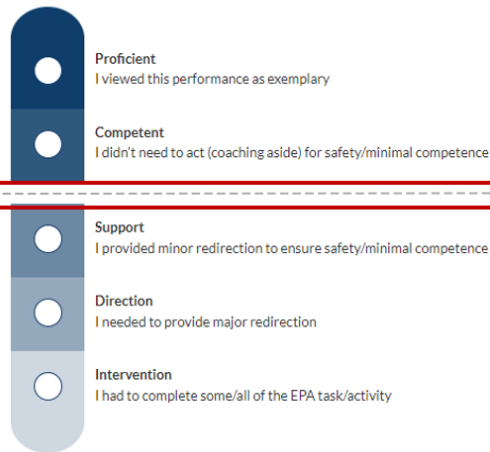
Proficient
I viewed this performance as exemplary

Competent
I didn't need to act (coaching aside) for safety/minimal competence

Support
I provided minor redirection to ensure safety/minimal competence

Direction
I needed to provide major redirection

Intervention
I had to complete some/all of the EPA task/activity